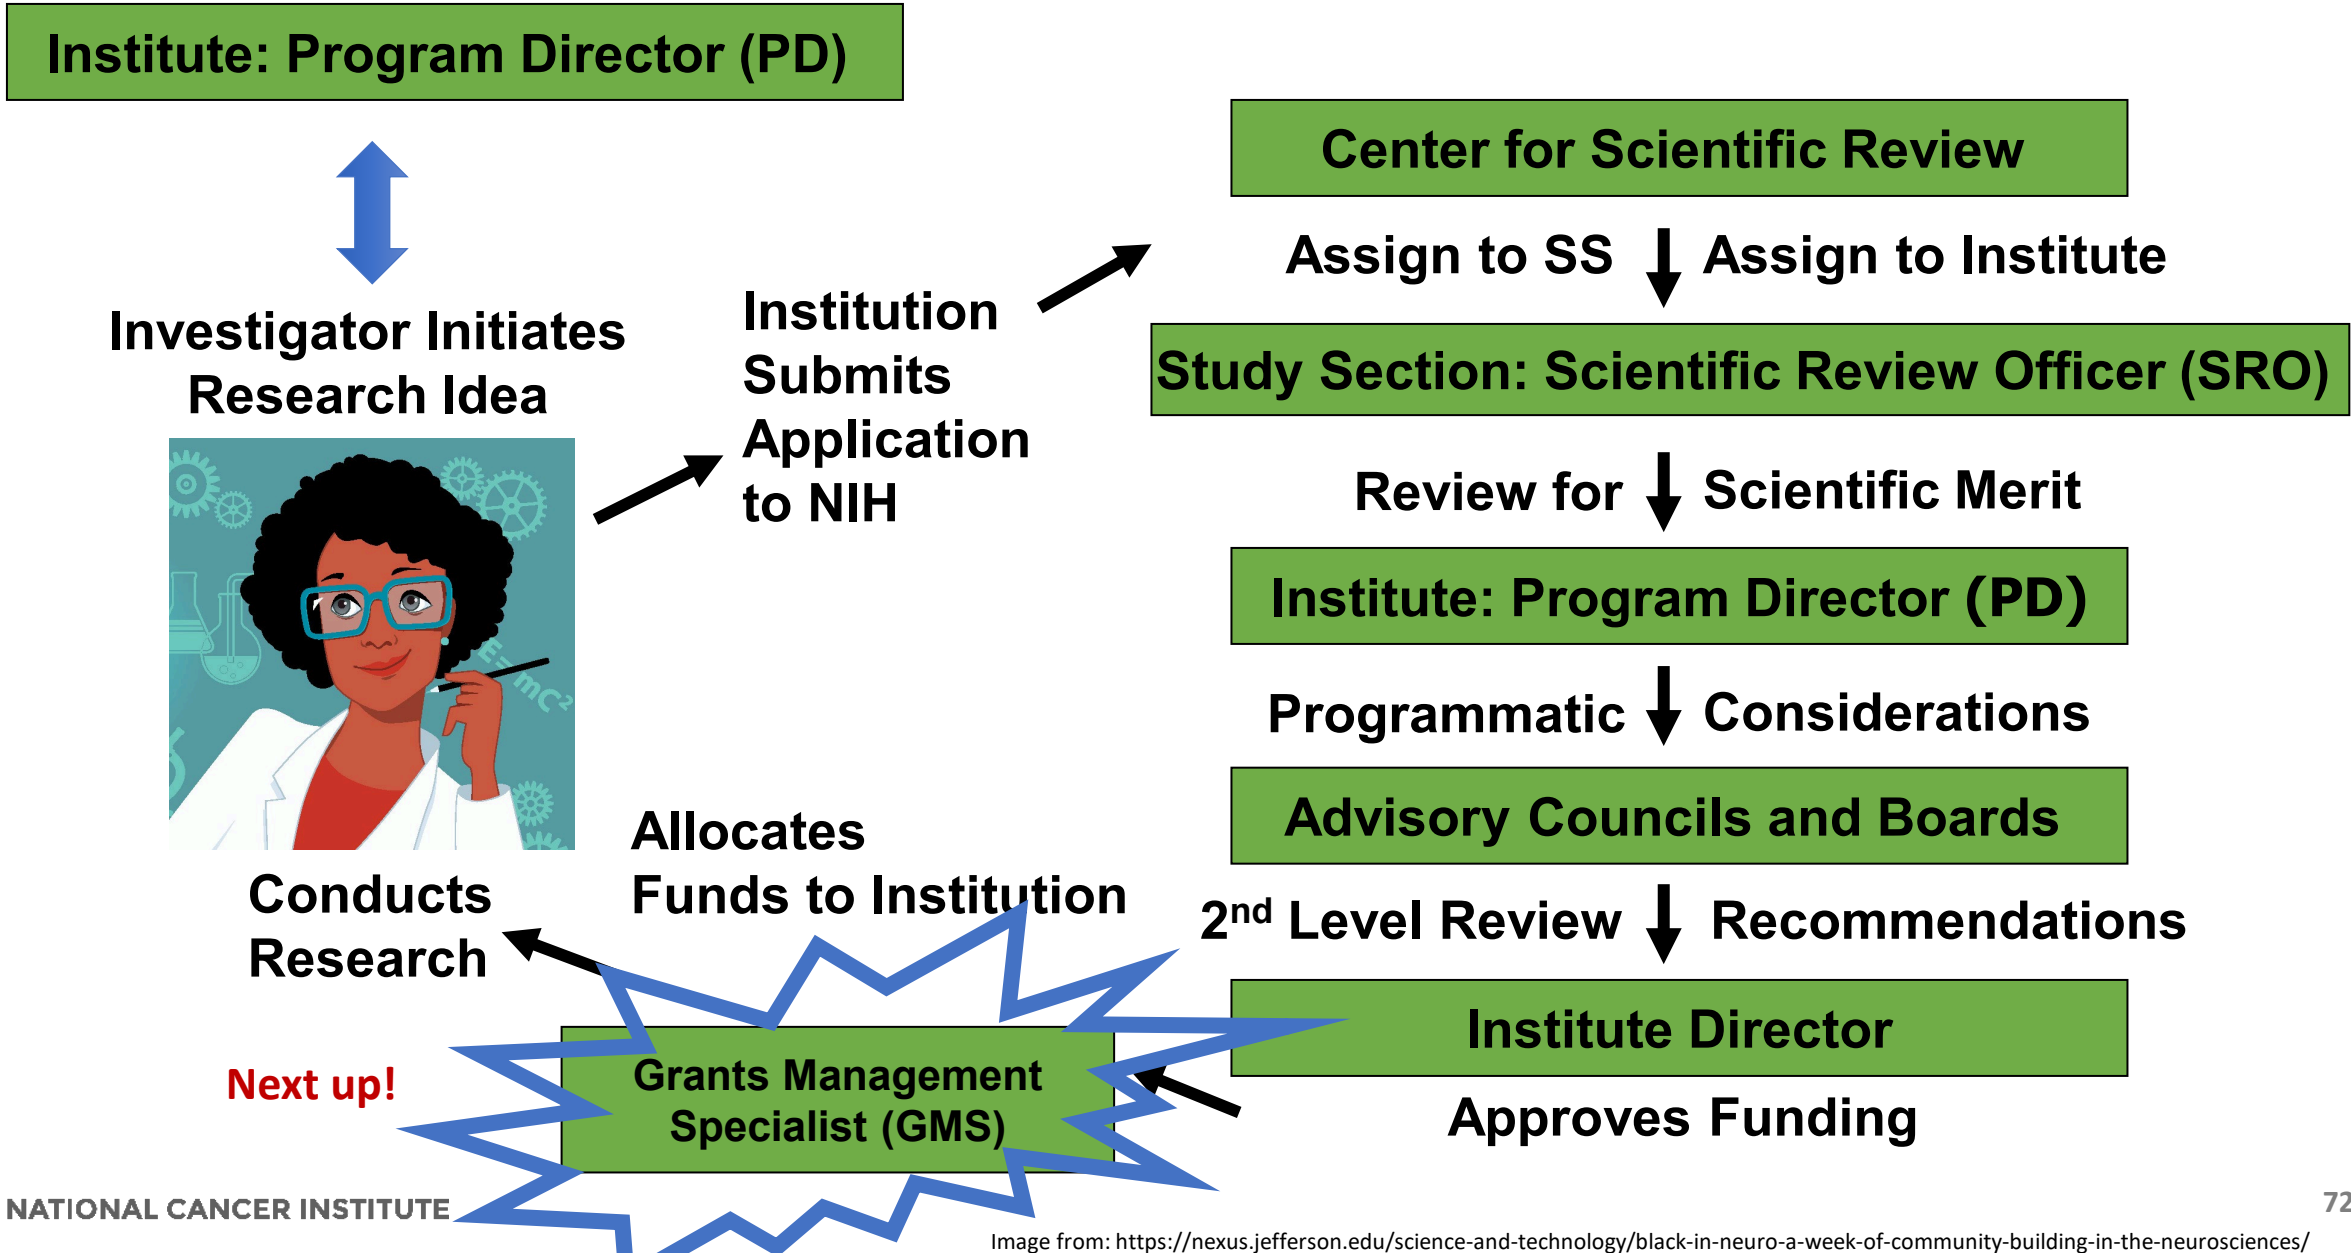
Institute: Program Director (PD)

Investigator Initiates Research Idea

Institution Submits Application to NIH

Center for Scientific Review

Assign to SS Assign to Institute

Study Section: Scientific Review Officer (SRO)

Review for Scientific Merit

Institute: Program Director (PD)

Programmatic Considerations

Advisory Councils and Boards

2$^{nd}$ Level Review Recommendations

Institute Director

Approves Funding

Allocates Funds to Institution

Conducts Research

Next up!

Grants Management Specialist (GMS)

NATIONAL CANCER INSTITUTE

72

Image from: https://nexus.jefferson.edu/science-and-technology/black-in-neuro-a-week-of-community-building-in-the-neurosciences/